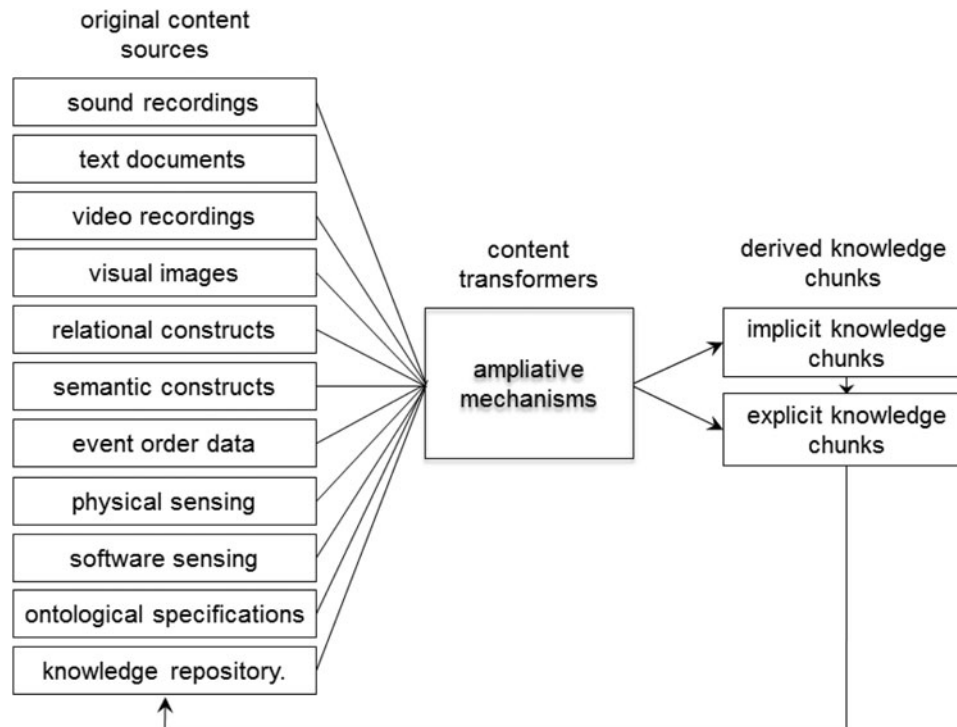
original content sources

sound recordings

text documents

video recordings

visual images

relational constructs

semantic constructs

event order data

physical sensing

software sensing

ontological specifications

knowledge repository.

content transformers

ampliative mechanisms

derived knowledge chunks

implicit knowledge chunks

explicit knowledge chunks